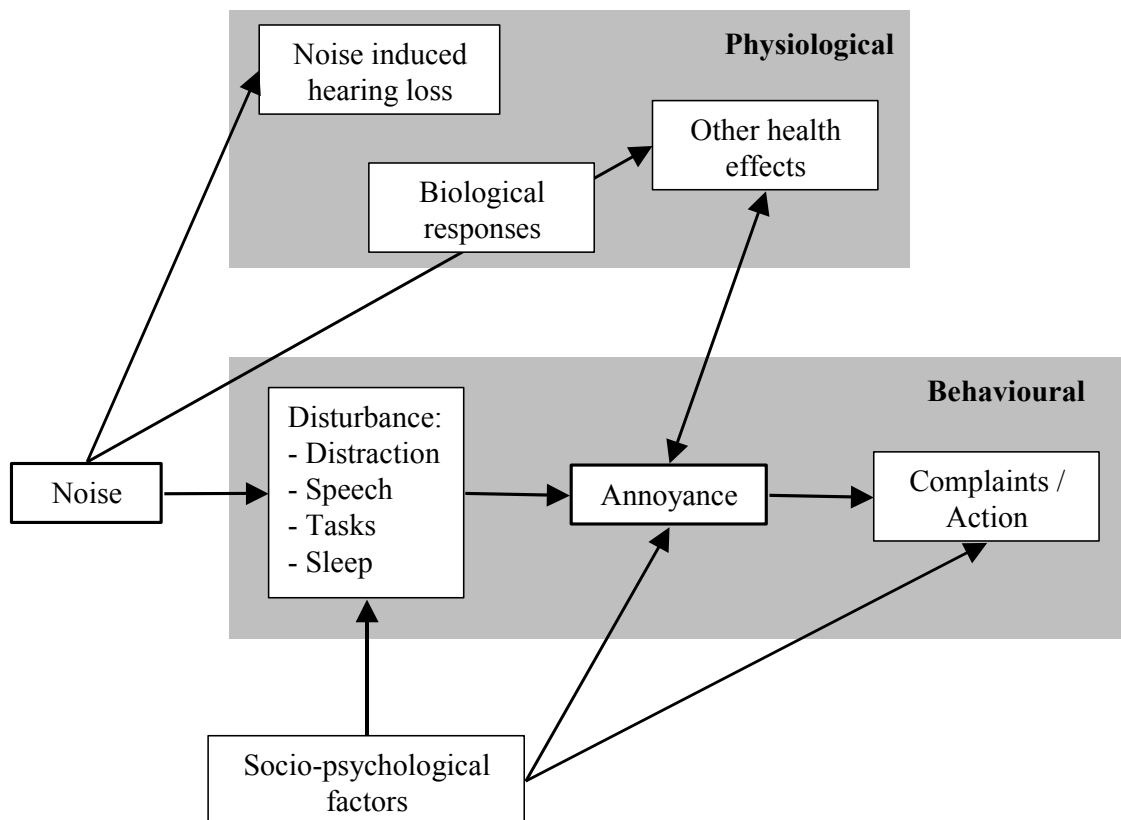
Noise induced hearing loss

Physiological

Other health effects

Biological responses

Behavioural

Noise

Disturbance:
- Distraction
- Speech
- Tasks
- Sleep

Annoyance

Complaints / Action

Socio-psychological factors